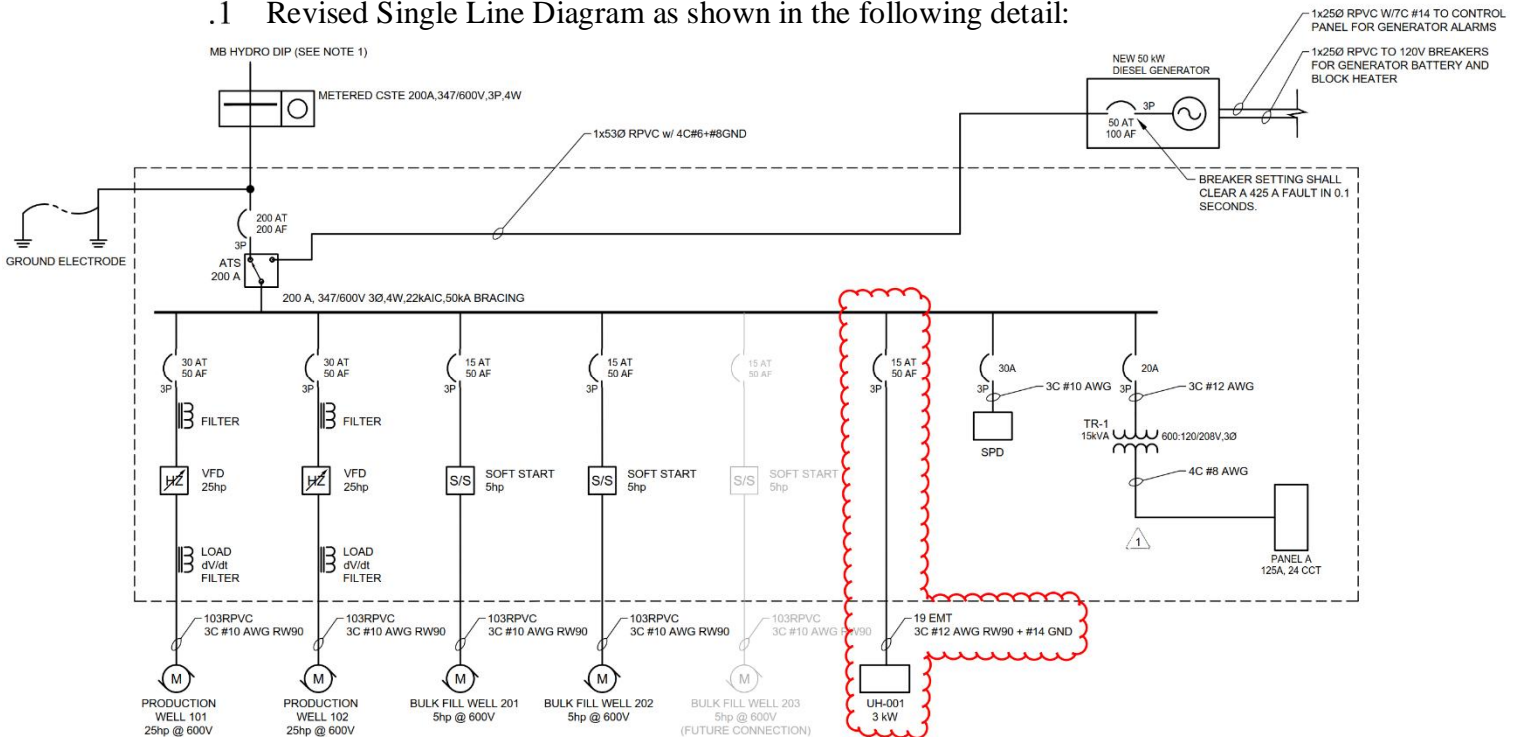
.1 Revised Single Line Diagram as shown in the following detail:

1x25Ø RPVC W/7C #14 TO CONTROL PANEL FOR GENERATOR ALARMS

1x25Ø RPVC TO 120V BREAKERS FOR GENERATOR BATTERY AND BLOCK HEATER

MB HYDRO DIP (SEE NOTE 1)

METERED CSTE 200A,347/600V,3P,4W

NEW 50 kW DIESEL GENERATOR

3P

50 AT
100 AF

1x53Ø RPVC w/ 4C#6+#8GND

BREAKER SETTING SHALL CLEAR A 425 A FAULT IN 0.1 SECONDS.

200 AT
200 AF

3P

ATS
200 A

GROUND ELECTRODE

200 A, 347/600V 3Ø,4W,22kAIC,50kA BRACING

30 AT
50 AF
3P
FILTER
HZ VFD 25hp
LOAD dV/dt FILTER
103RPVC
3C #10 AWG RW90
M
PRODUCTION WELL 101
25hp @ 600V

30 AT
50 AF
3P
FILTER
HZ VFD 25hp
LOAD dV/dt FILTER
103RPVC
3C #10 AWG RW90
M
PRODUCTION WELL 102
25hp @ 600V

15 AT
50 AF
3P
S/S SOFT START 5hp
103RPVC
3C #10 AWG RW90
M
BULK FILL WELL 201
5hp @ 600V

15 AT
50 AF
3P
S/S SOFT START 5hp
103RPVC
3C #10 AWG RW90
M
BULK FILL WELL 202
5hp @ 600V

15 AT
50 AF
S/S SOFT START 5hp
103RPVC
3C #10 AWG RW90
M
BULK FILL WELL 203
5hp @ 600V
(FUTURE CONNECTION)

15 AT
50 AF
3P
19 EMT
3C #12 AWG RW90 + #14 GND
UH-001
3 kW

30A
3P
3C #10 AWG
SPD

20A
3P
3C #12 AWG
TR-1
15kVA
600:120/208V,3Ø
4C #8 AWG
1
PANEL A
125A, 24 CCT